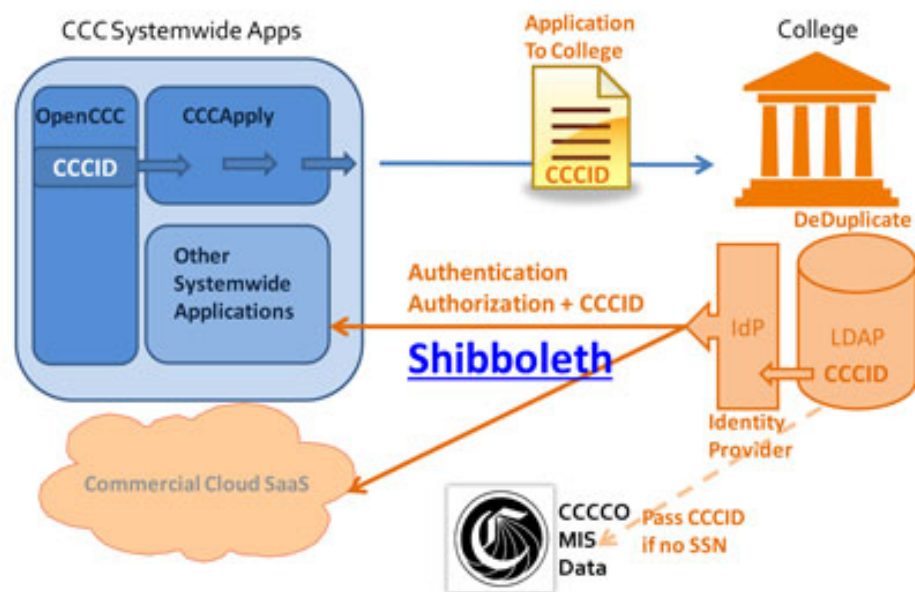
CCC Systemwide Apps

OpenCCC

CCCApply

CCCID

Other Systemwide Applications

Application To College

CCCID

College

DeDuplicate

Authentication Authorization + CCCID

Shibboleth

IdP

LDAP

CCCID

Identity Provider

Commercial Cloud SaaS

CCCCO MIS Data

Pass CCCID if no SSN